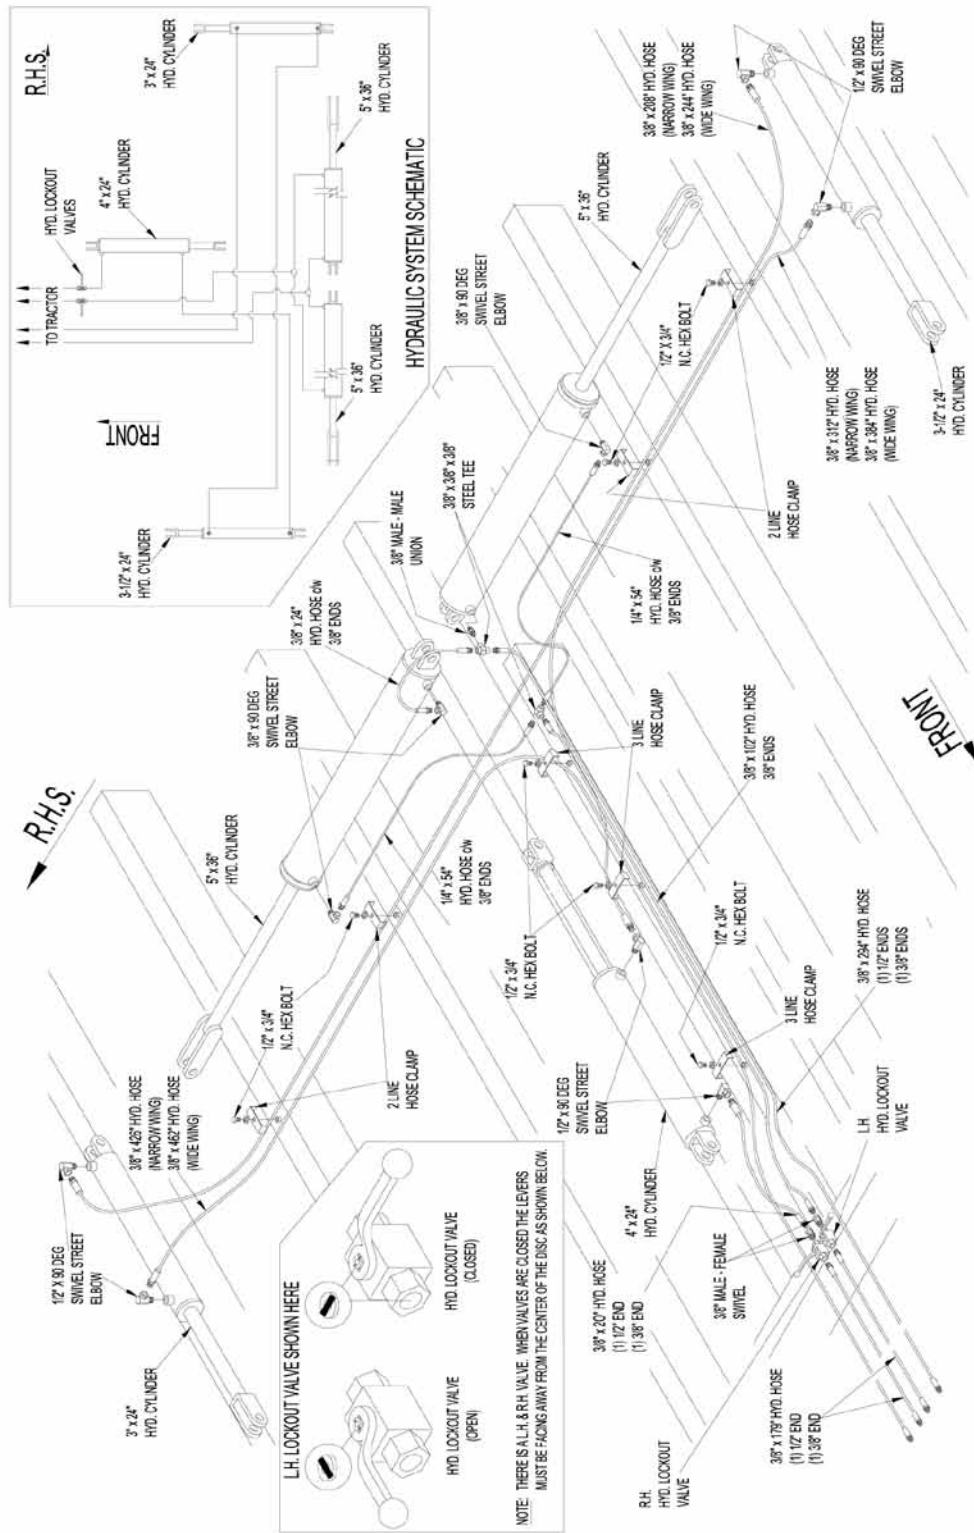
R.H.S.

3" x 24"
HYD. CYLINDER

HYD. LOCKOUT
VALVES

4" x 24"
HYD. CYLINDER

5" x 36"
HYD. CYLINDER

TO TRACTOR

FRONT

5" x 36"
HYD. CYLINDER

3-1/2" x 24"
HYD. CYLINDER

HYDRAULIC SYSTEM SCHEMATIC

1/2" x 90 DEG
SWIVEL STREET
ELBOW

3/8" x 208" HYD. HOSE
(NARROW WING)
3/8" x 244" HYD. HOSE
(WIDE WING)

5" x 36"
HYD. CYLINDER

3/8" x 90 DEG
SWIVEL STREET
ELBOW

1/2" x 3/4"
N.C. HEX BOLT

3/8" x 312" HYD. HOSE
(NARROW WING)
3/8" x 384" HYD. HOSE
(WIDE WING)

3-1/2" x 24"
HYD. CYLINDER

3/8" x 3/8" x 3/8"
STEEL TEE

3/8" MALE - MALE
UNION

2 LINE
HOSE CLAMP

1/4" x 54"
HYD. HOSE c/w
3/8" ENDS

3/8" x 24"
HYD. HOSE c/w
3/8" ENDS

3/8" x 90 DEG
SWIVEL STREET
ELBOW

R.H.S.

3 LINE
HOSE CLAMP

3/8" x 102" HYD. HOSE
3/8" ENDS

FRONT

5" x 36"
HYD. CYLINDER

1/4" x 54"
HYD. HOSE c/w
3/8" ENDS

1/2" x 3/4"
N.C. HEX BOLT

1/2" x 3/4"
N.C. HEX BOLT

1/2" x 3/4"
N.C. HEX BOLT

3 LINE
HOSE CLAMP

3/8" x 294" HYD. HOSE
(1) 1/2" ENDS
(1) 3/8" ENDS

2 LINE
HOSE CLAMP

3/8" x 426" HYD. HOSE
(NARROW WING)
3/8" x 462" HYD. HOSE
(WIDE WING)

1/2" x 90 DEG
SWIVEL STREET
ELBOW

1/2" x 90 DEG
SWIVEL STREET
ELBOW

L.H.
HYD. LOCKOUT
VALVE

4" x 24"
HYD. CYLINDER

3/8" MALE - FEMALE
SWIVEL

3" x 24"
HYD. CYLINDER

L.H. LOCKOUT VALVE SHOWN HERE

HYD. LOCKOUT VALVE
(CLOSED)

HYD. LOCKOUT VALVE
(OPEN)

NOTE: THERE IS A L.H. & R.H. VALVE. WHEN VALVES ARE CLOSED THE LEVERS MUST BE FACING AWAY FROM THE CENTER OF THE DISC AS SHOWN BELOW.

3/8" x 20" HYD. HOSE
(1) 1/2" END
(1) 3/8" END

R.H.
HYD. LOCKOUT
VALVE

3/8" x 179" HYD. HOSE
(1) 1/2" END
(1) 3/8" END